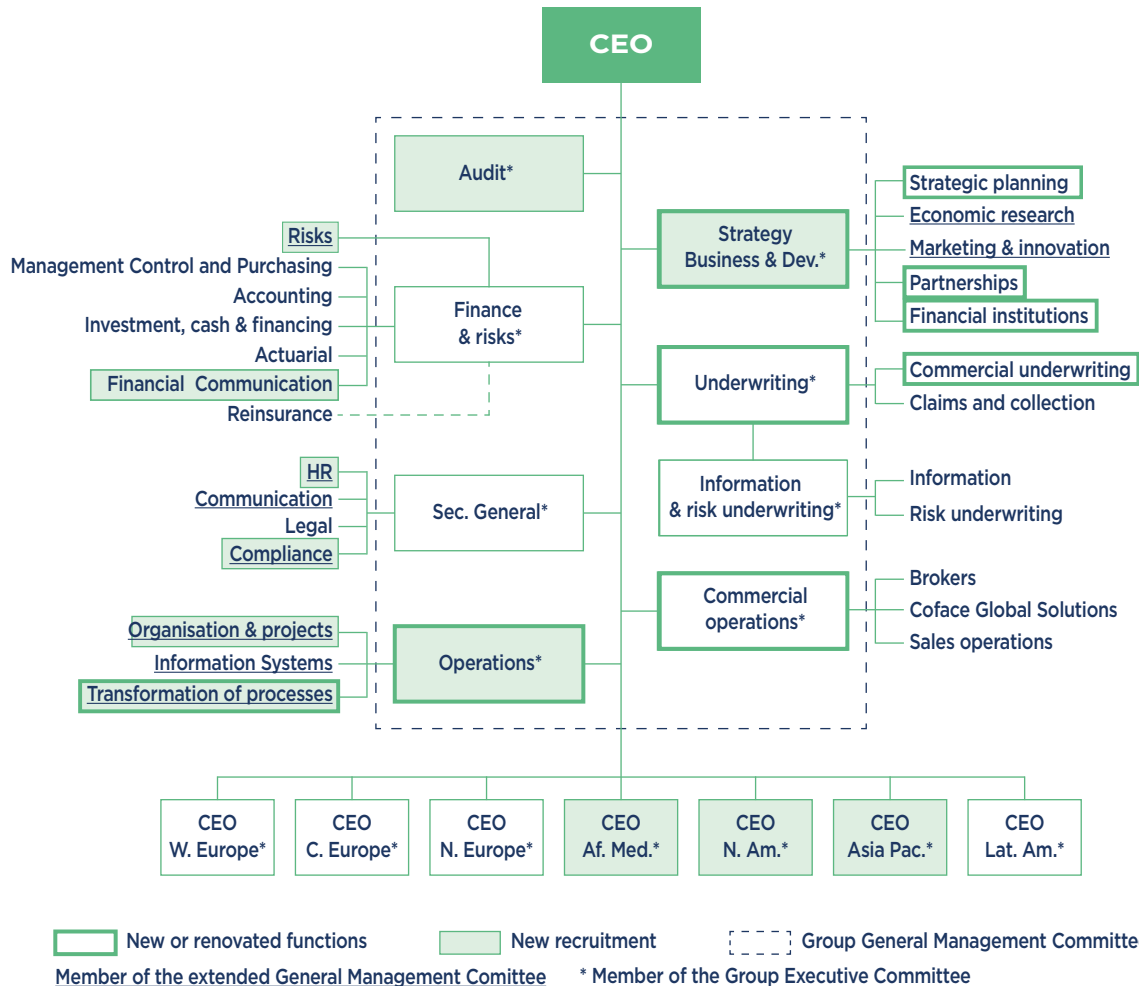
CEO

Audit*

Risks
Management Control and Purchasing
Accounting
Investment, cash & financing
Actuarial
Financial Communication
Reinsurance

Finance & risks*

Strategy Business & Dev.*

Strategic planning
Economic research
Marketing & innovation
Partnerships
Financial institutions

Underwriting*

Commercial underwriting
Claims and collection

Information & risk underwriting*

Information
Risk underwriting

HR
Communication
Legal
Compliance

Sec. General*

Commercial operations*

Brokers
Coface Global Solutions
Sales operations

Organisation & projects
Information Systems
Transformation of processes

Operations*

CEO W. Europe*
CEO C. Europe*
CEO N. Europe*
CEO Af. Med.*
CEO N. Am.*
CEO Asia Pac.*
CEO Lat. Am.*

New or renovated functions
New recruitment
Group General Management Committe
Member of the extended General Management Comittee
* Member of the Group Executive Committee